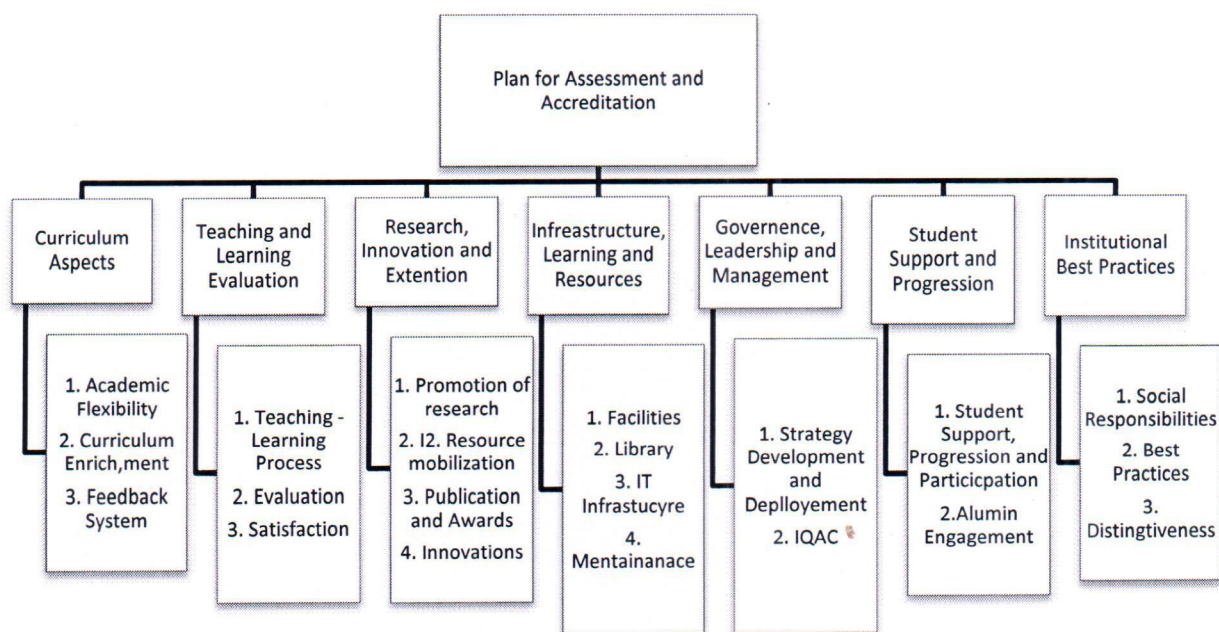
Plan for Assessment and Accreditation

Curriculum Aspects

1. Academic Flexibility
2. Curriculum Enrich,ment
3. Feedback System

Teaching and Learning Evaluation

1. Teaching - Learning Process
2. Evaluation
3. Satisfaction

Research, Innovation and Extention

1. Promotion of research
2. I2. Resource mobilization
3. Publication and Awards
4. Innovations

Infraestructure, Learning and Resources

1. Facilities
2. Library
3. IT Infrastucyre
4. Mentainanace

Governence, Leadership and Management

1. Strategy Development and Deplloyement
2. IQAC

Student Support and Progression

1. Student Support, Progression and Particicpation
2.Alumin Engagement

Institutional Best Practices

1. Social Responsibilities
2. Best Practices
3. Distingtiveness